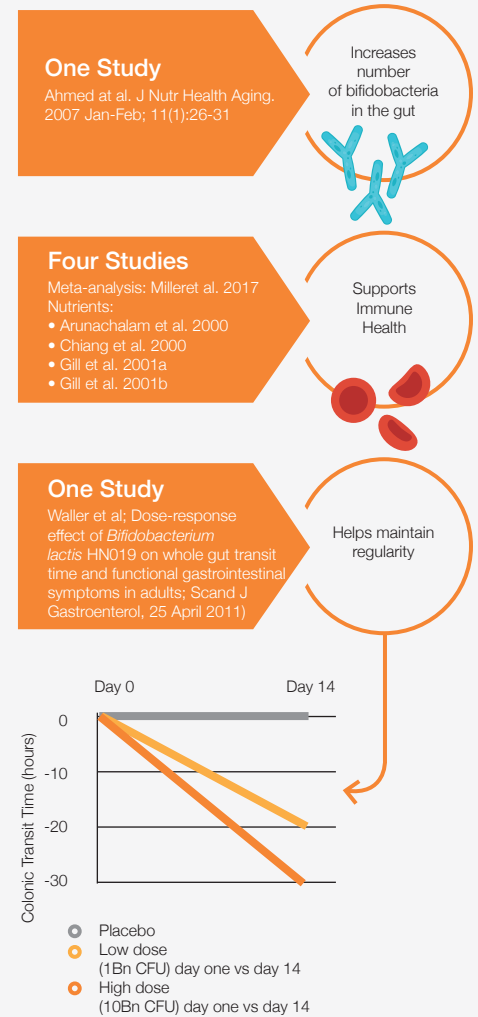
One Study
Ahmed at al. J Nutr Health Aging. 2007 Jan-Feb; 11(1):26-31

Increases number of bifidobacteria in the gut

Four Studies
Meta-analysis: Milleret al. 2017
Nutrients:
• Arunachalam et al. 2000
• Chiang et al. 2000
• Gill et al. 2001a
• Gill et al. 2001b

Supports Immune Health

One Study
Waller et al; Dose-response effect of *Bifidobacterium lactis* HN019 on whole gut transit time and functional gastrointestinal symptoms in adults; Scand J Gastroenterol, 25 April 2011)

Helps maintain regularity

Day 0
Day 14
0
-10
-20
-30
Colonic Transit Time (hours)

Placebo
Low dose (1Bn CFU) day one vs day 14
High dose (10Bn CFU) day one vs day 14